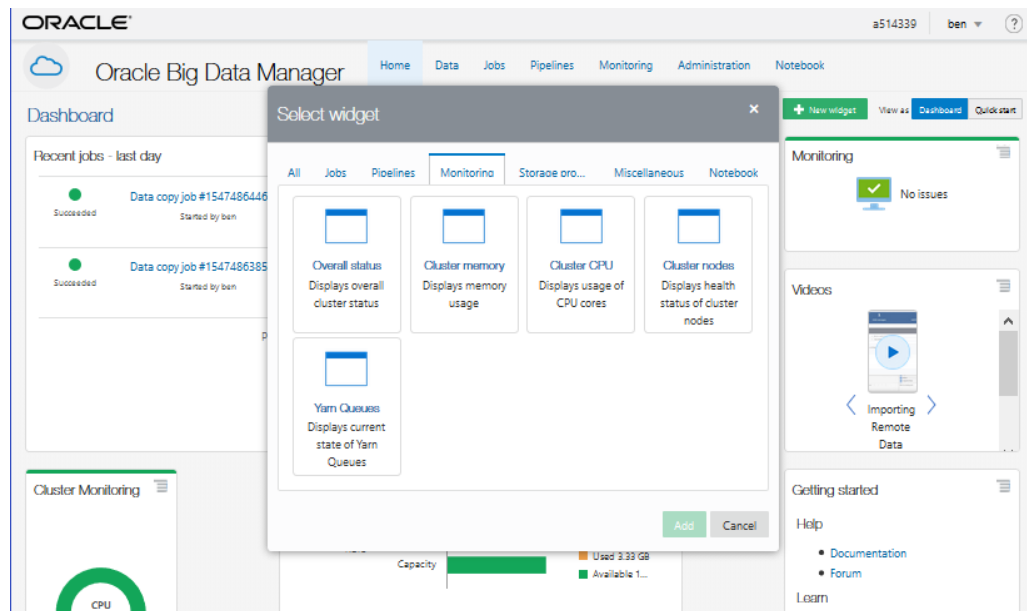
ORACLE

a514339 ben ?

Oracle Big Data Manager

Home Data Jobs Pipelines Monitoring Administration Notebook

Dashboard

New widget View as Dashboard Quick start

Recent jobs - last day

Succeeded Data copy job #1547486446 Started by ben

Succeeded Data copy job #1547486385 Started by ben

Select widget

All Jobs Pipelines Monitoring Storage pro... Miscellaneous Notebook

Overall status
Displays overall cluster status

Cluster memory
Displays memory usage

Cluster CPU
Displays usage of CPU cores

Cluster nodes
Displays health status of cluster nodes

Yarn Queues
Displays current state of Yarn Queues

Add Cancel

Monitoring

No issues

Videos

Importing Remote Data

Cluster Monitoring

CPU

Capacity

Used 3.33 GB
Available 1...

Getting started

Help

• Documentation
• Forum

Learn